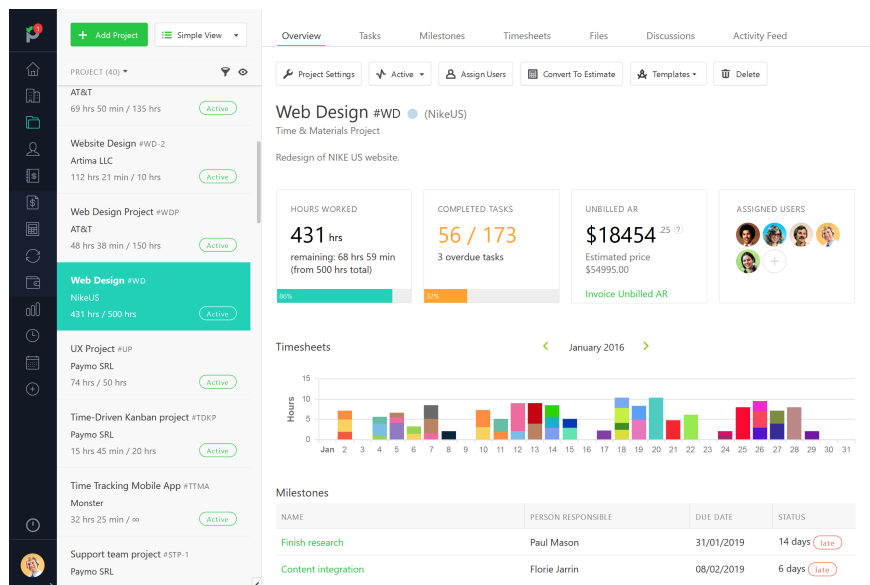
1

+ Add Project

Simple View

PROJECT (40)

AT&T
69 hrs 50 min / 135 hrs
Active

Website Design #WD-2
Artima LLC
112 hrs 21 min / 10 hrs
Active

Web Design Project #WDP
AT&T
48 hrs 38 min / 150 hrs
Active

Web Design #WD
NikeUS
431 hrs / 500 hrs
Active

UX Project #UP
Paymo SRL
74 hrs / 50 hrs
Active

Time-Driven Kanban project #TDKP
Paymo SRL
15 hrs 49 min / ∞
Active

Time Tracking Mobile App #TTMA
Monster
32 hrs 25 min / ∞
Active

Support team project #STP-1
Paymo SRL

Overview Tasks Milestones Timesheets Files Discussions Activity Feed

Project Settings Active Assign Users Convert To Estimate Templates Delete

Web Design #WD (NikeUS)
Time & Materials Project

Redesign of NIKE US website.

HOURS WORKED
431 hrs
remaining: 68 hrs 59 min (from 500 hrs total)
86%

COMPLETED TASKS
56 / 173
3 overdue tasks
32%

UNBILLED AR
$18454 .25
Estimated price
$54995.00
Invoice Unbilled AR

ASSIGNED USERS

Timesheets
January 2016

Hours
15
10
5
0
Jan 2 3 4 5 6 7 8 9 10 11 12 13 14 15 16 17 18 19 20 21 22 23 24 25 26 27 28 29 30 31

Milestones

| NAME | PERSON RESPONSIBLE | DUE DATE | STATUS |
|---|---|---|---|
| Finish research | Paul Mason | 31/01/2019 | 14 days late |
| Content integration | Florie Jarrin | 08/02/2019 | 6 days late |